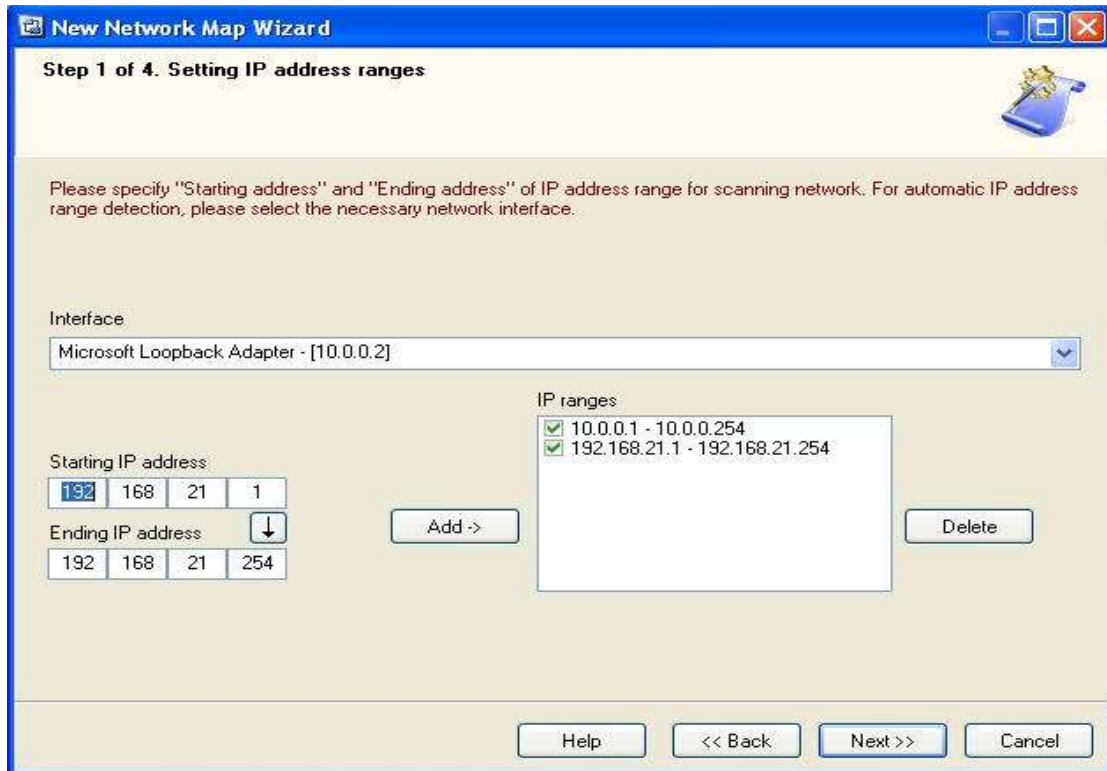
New Network Map Wizard

Step 1 of 4. Setting IP address ranges

Please specify "Starting address" and "Ending address" of IP address range for scanning network. For automatic IP address range detection, please select the necessary network interface.

Interface

Microsoft Loopback Adapter - [10.0.0.2]

Starting IP address

192 168 21 1

Ending IP address

192 168 21 254

Add ->

IP ranges

10.0.0.1 - 10.0.0.254
192.168.21.1 - 192.168.21.254

Delete

Help

<< Back

Next >>

Cancel